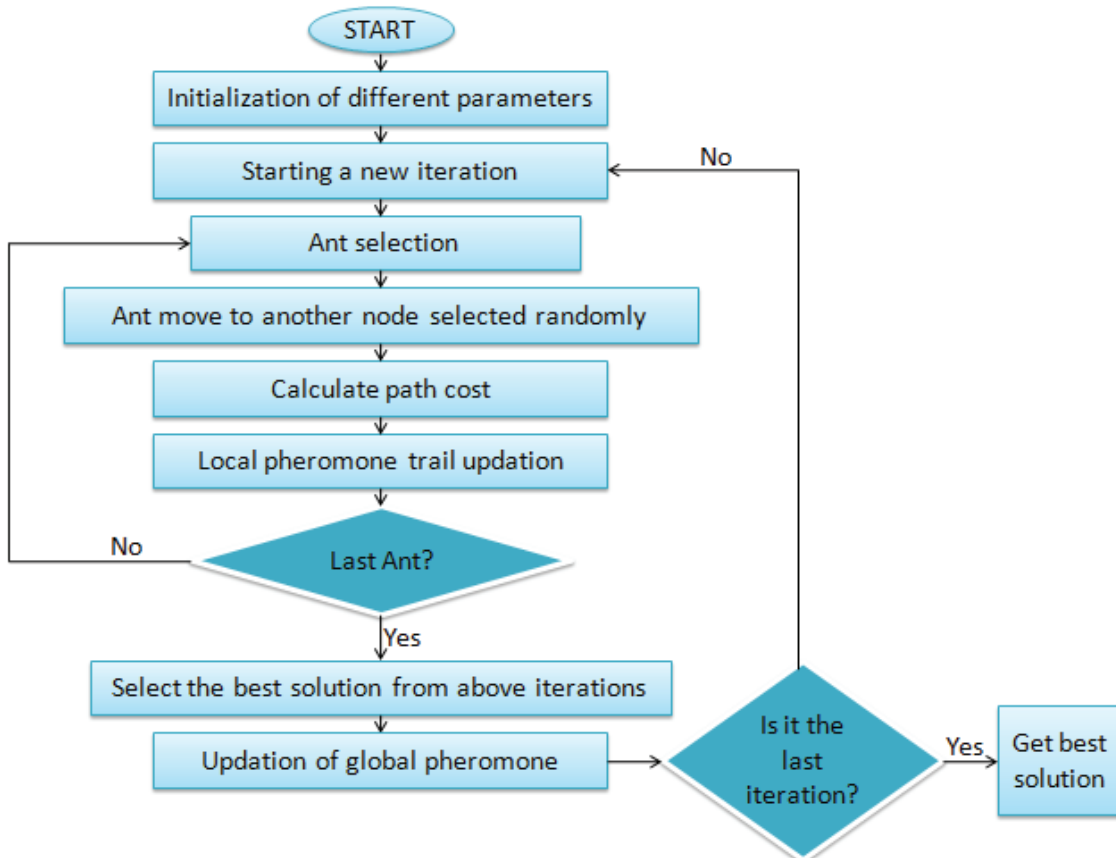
START

Initialization of different parameters

Starting a new iteration

No

Ant selection

Ant move to another node selected randomly

Calculate path cost

Local pheromone trail updation

No

Last Ant?

Yes

Select the best solution from above iterations

Updation of global pheromone

Is it the last iteration?

Yes

Get best solution